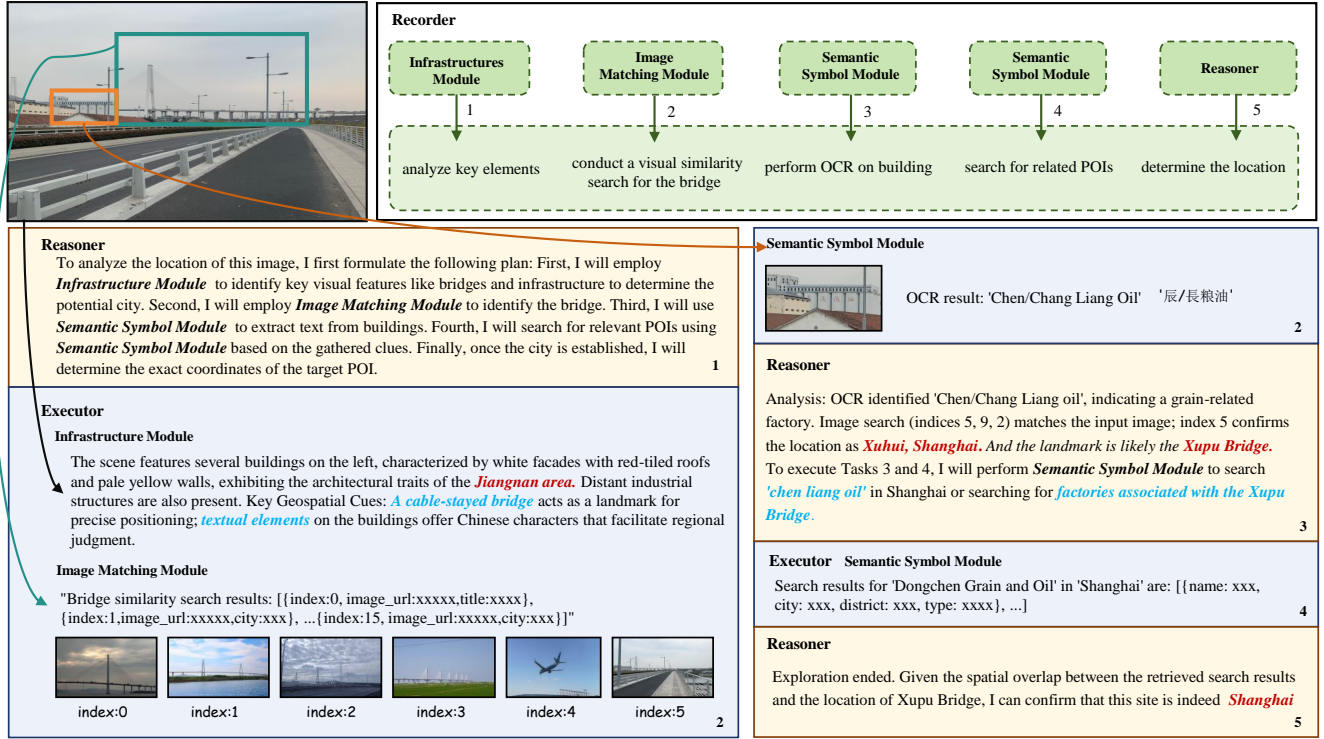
Recorder

Infrastructures Module

Image Matching Module

Semantic Symbol Module

Semantic Symbol Module

Reasoner

1

2

3

4

5

analyze key elements

conduct a visual similarity search for the bridge

perform OCR on building

search for related POIs

determine the location

Reasoner

To analyze the location of this image, I first formulate the following plan: First, I will employ ***Infrastructure Module*** to identify key visual features like bridges and infrastructure to determine the potential city. Second, I will employ ***Image Matching Module*** to identify the bridge. Third, I will use ***Semantic Symbol Module*** to extract text from buildings. Fourth, I will search for relevant POIs using ***Semantic Symbol Module*** based on the gathered clues. Finally, once the city is established, I will determine the exact coordinates of the target POI.

1

Executor

Infrastructure Module

The scene features several buildings on the left, characterized by white facades with red-tiled roofs and pale yellow walls, exhibiting the architectural traits of the ***Jiangnan area.*** Distant industrial structures are also present. Key Geospatial Cues: ***A cable-stayed bridge*** acts as a landmark for precise positioning; ***textual elements*** on the buildings offer Chinese characters that facilitate regional judgment.

Image Matching Module

"Bridge similarity search results: [{index:0, image_url:xxxxx,title:xxxx}, {index:1,image_url:xxxxx,city:xxx}, ...{index:15, image_url:xxxxx,city:xxx}]"

index:0 index:1 index:2 index:3 index:4 index:5

2

Semantic Symbol Module

OCR result: 'Chen/Chang Liang Oil' '辰/長粮油'

2

Reasoner

Analysis: OCR identified 'Chen/Chang Liang oil', indicating a grain-related factory. Image search (indices 5, 9, 2) matches the input image; index 5 confirms the location as ***Xuhui, Shanghai***. *And the landmark is likely the* ***Xupu Bridge.***
To execute Tasks 3 and 4, I will perform ***Semantic Symbol Module*** to search ***'chen liang oil'*** in Shanghai or searching for ***factories associated with the Xupu Bridge***.

3

Executor Semantic Symbol Module

Search results for 'Dongchen Grain and Oil' in 'Shanghai' are: [{name: xxx, city: xxx, district: xxx, type: xxxx}, ...]

4

Reasoner

Exploration ended. Given the spatial overlap between the retrieved search results and the location of Xupu Bridge, I can confirm that this site is indeed ***Shanghai***

5